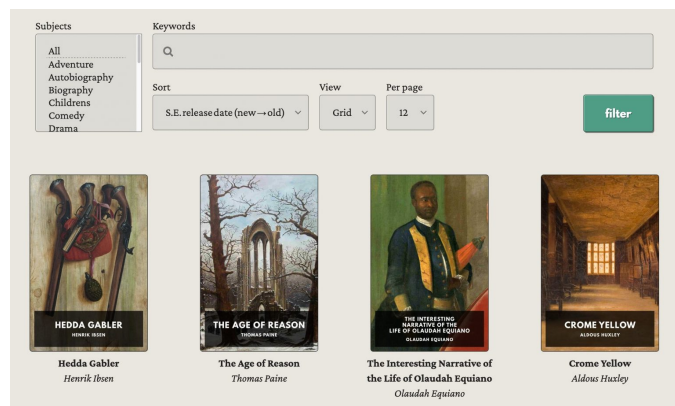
Subjects

All
Adventure
Autobiography
Biography
Childrens
Comedy
Drama

Keywords

Sort
S.E. release date (new → old)

View
Grid

Per page
12

filter

HEDDA GABLER
HENRIK IBSEN

Hedda Gabler
Henrik Ibsen

THE AGE OF REASON
THOMAS PAINE

The Age of Reason
Thomas Paine

THE INTERESTING NARRATIVE OF THE LIFE OF OLAUDAH EQUIANO
OLAUDAH EQUIANO

The Interesting Narrative of the Life of Olaudah Equiano
Olaudah Equiano

CROME YELLOW
ALDOUS HUXLEY

Crome Yellow
Aldous Huxley